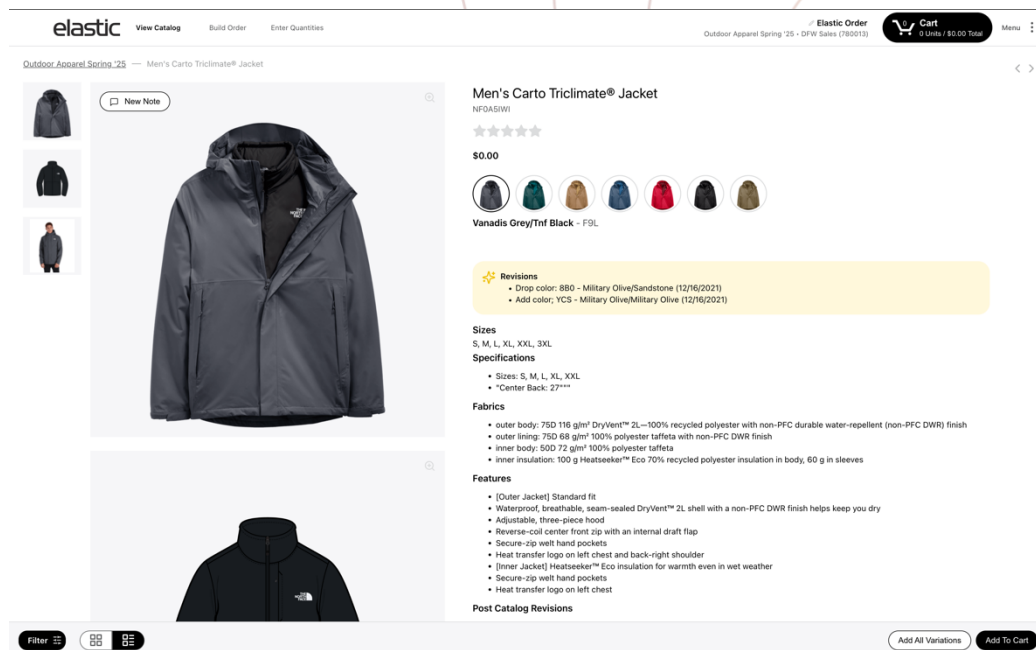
elastic View Catalog Build Order Enter Quantities

Elastic Order
Outdoor Apparel Spring '25 • DFW Sales (780013)

0 Cart
0 Units / $0.00 Total

Menu

Outdoor Apparel Spring '25 — Men's Carto Triclimate® Jacket

New Note

Men's Carto Triclimate® Jacket
NF0A5IWI

$0.00

Vanadis Grey/Tnf Black - F9L

Revisions
• Drop color: 880 - Military Olive/Sandstone (12/16/2021)
• Add color; YCS - Military Olive/Military Olive (12/16/2021)

Sizes
S, M, L, XL, XXL, 3XL

Specifications
• Sizes: S, M, L, XL, XXL
• "Center Back: 27"""

Fabrics
• outer body: 75D 116 g/m² DryVent™ 2L—100% recycled polyester with non-PFC durable water-repellent (non-PFC DWR) finish
• outer lining: 75D 68 g/m² 100% polyester taffeta with non-PFC DWR finish
• inner body: 50D 72 g/m² 100% polyester taffeta
• inner insulation: 100 g Heatseeker™ Eco 70% recycled polyester insulation in body, 60 g in sleeves

Features
• [Outer Jacket] Standard fit
• Waterproof, breathable, seam-sealed DryVent™ 2L shell with a non-PFC DWR finish helps keep you dry
• Adjustable, three-piece hood
• Reverse-coil center front zip with an internal draft flap
• Secure-zip welt hand pockets
• Heat transfer logo on left chest and back-right shoulder
• [Inner Jacket] Heatseeker™ Eco insulation for warmth even in wet weather
• Secure-zip welt hand pockets
• Heat transfer logo on left chest

Post Catalog Revisions

Filter

Add All Variations Add To Cart